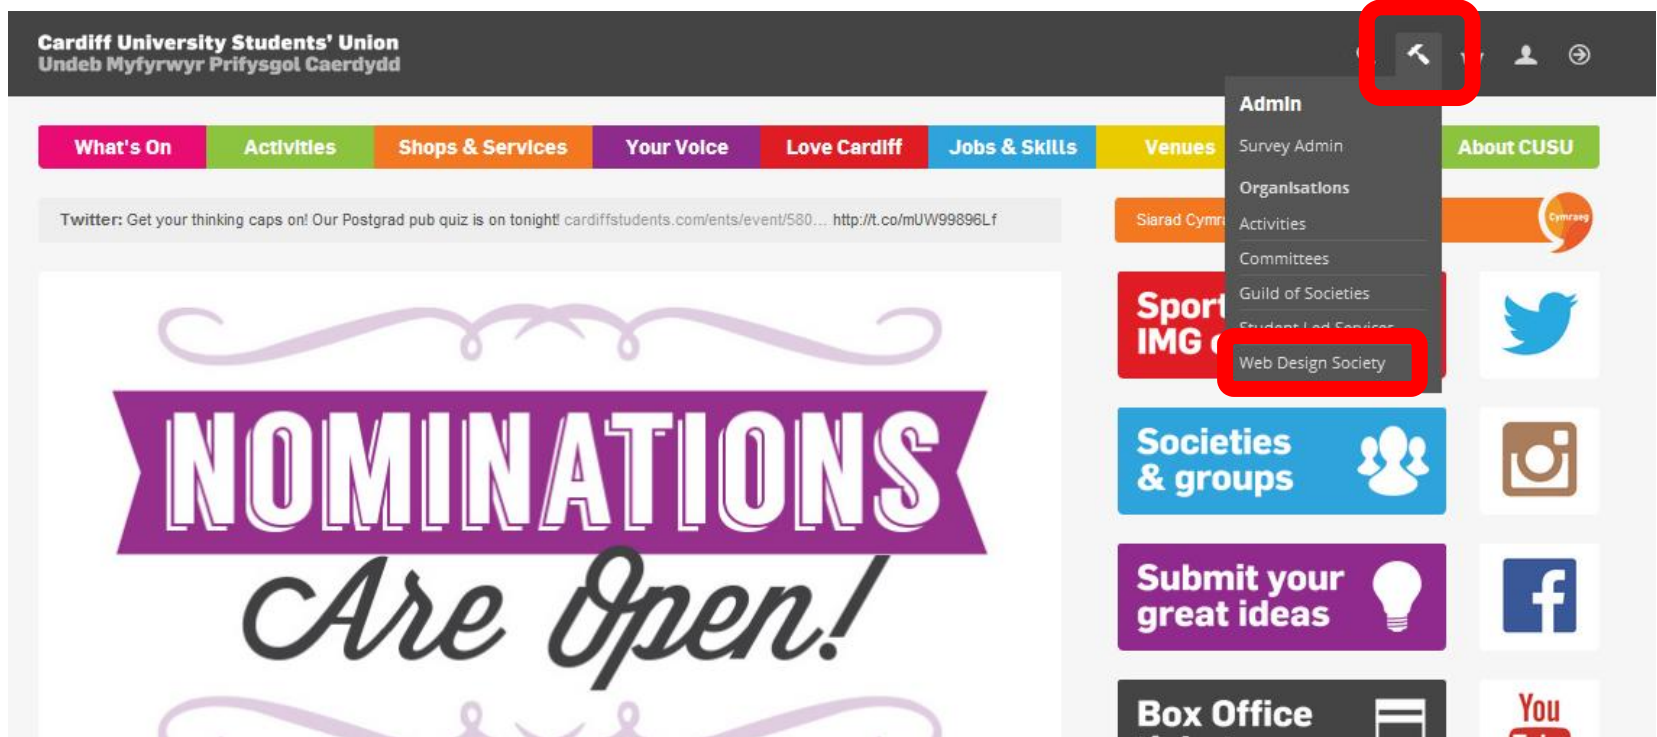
Cardiff University Students' Union
Undeb Myfyrwyr Prifysgol Caerdydd

Admin
Survey Admin
Organisations
Activities
Committees
Guild of Societies
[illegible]
Web Design Society

What's On | Activities | Shops & Services | Your Voice | Love Cardiff | Jobs & Skills | Venues | About CUSU

Twitter: Get your thinking caps on! Our Postgrad pub quiz is on tonight! cardiffstudents.com/ents/event/580... http://t.co/mUW99896Lf

Siarad Cymra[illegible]

Cymraeg

NOMINATIONS
Are Open!

Sport
IMG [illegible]

Societies & groups

Submit your great ideas

Box Office

You